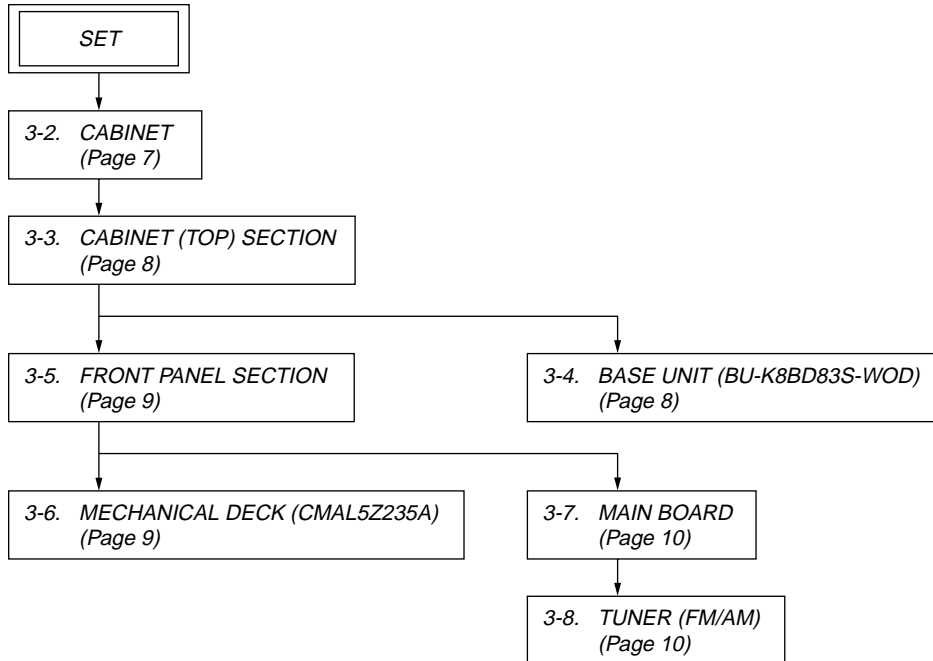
SET

3-2. CABINET
(Page 7)

3-3. CABINET (TOP) SECTION
(Page 8)

3-5. FRONT PANEL SECTION
(Page 9)

3-4. BASE UNIT (BU-K8BD83S-WOD)
(Page 8)

3-6. MECHANICAL DECK (CMAL5Z235A)
(Page 9)

3-7. MAIN BOARD
(Page 10)

3-8. TUNER (FM/AM)
(Page 10)